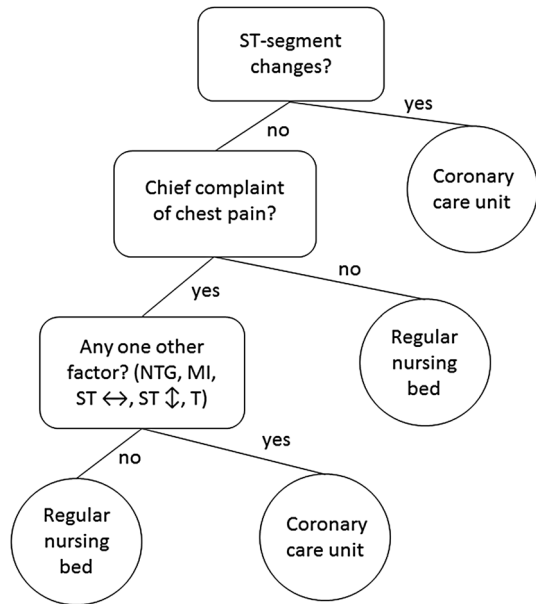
ST-segment changes?

yes

no

Coronary care unit

Chief complaint of chest pain?

no

yes

Regular nursing bed

Any one other factor? (NTG, MI, ST $\leftrightarrow$, ST $\updownarrow$, T)

yes

no

Regular nursing bed

Coronary care unit